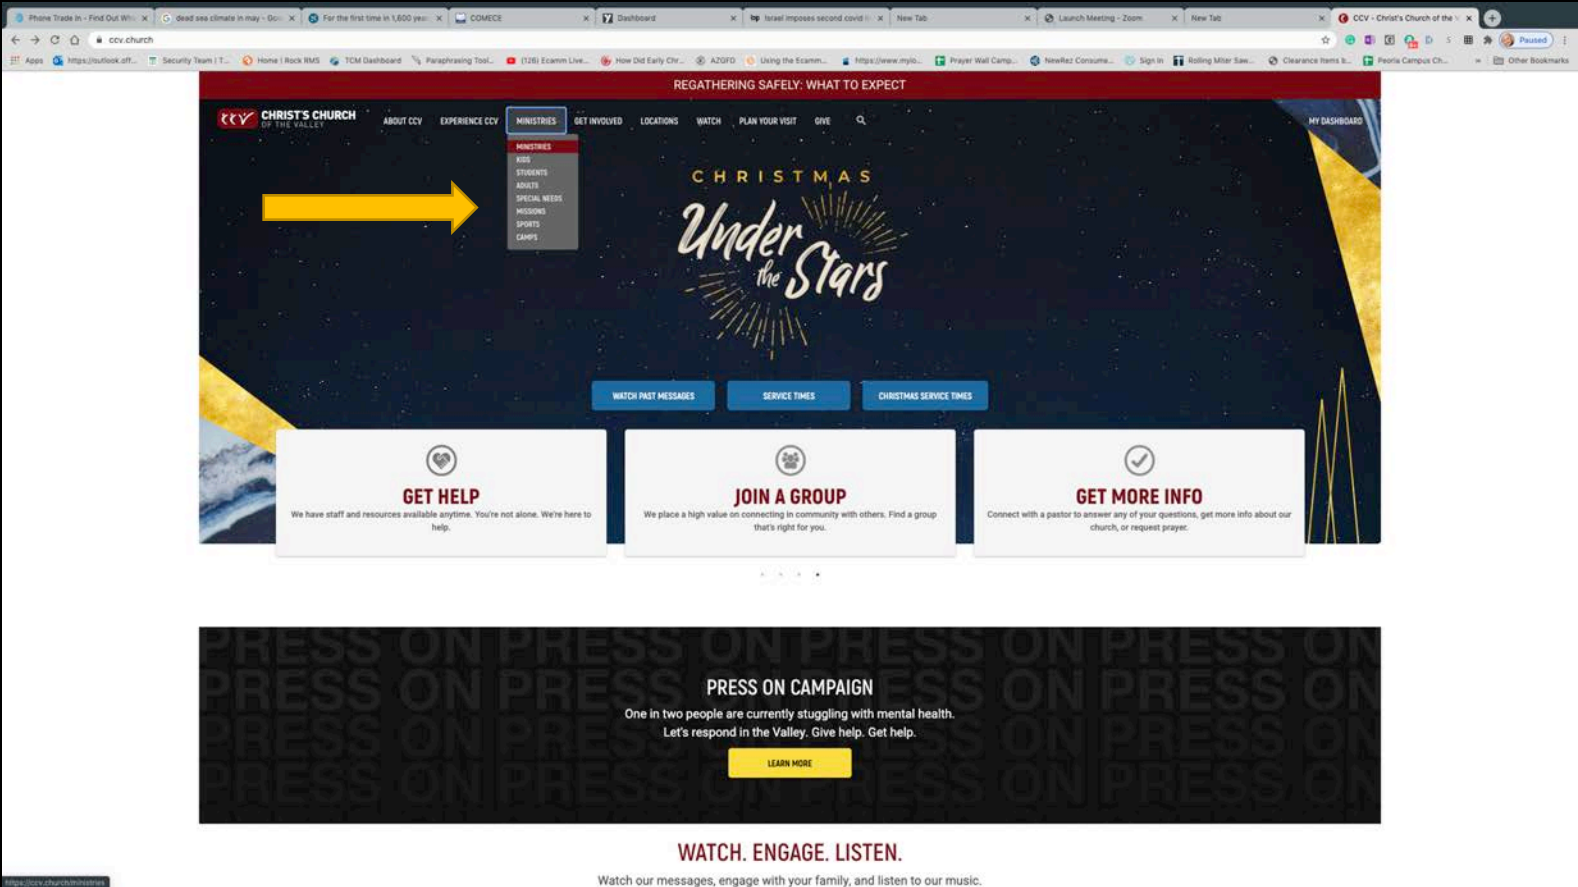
Phone Trade In - Find Out Wh | dead sea climate in may - Go | For the first time in 1,600 yea | COMECE | Dashboard | Israel imposes second covid | New Tab | Launch Meeting - Zoom | New Tab | CCV - Christ's Church of the V

ccv.church

Apps | https://outlook.off... | Security Team | T... | Home | Rock RMS | TCM Dashboard | Paraphrasing Tool... | (126) Ecamm Live... | How Did Early Chr... | AZGFD | Using the Ecamm... | https://www.mylo... | Prayer Wall Camp... | NewRez Consume... | Sign In | Rolling Miter Saw... | Clearance Items b... | Peoria Campus Ch... | Other Bookmarks

Paused

REGATHERING SAFELY: WHAT TO EXPECT

CCV CHRIST'S CHURCH OF THE VALLEY

ABOUT CCV | EXPERIENCE CCV | MINISTRIES | GET INVOLVED | LOCATIONS | WATCH | PLAN YOUR VISIT | GIVE

MY DASHBOARD

MINISTRIES
KIDS
STUDENTS
ADULTS
SPECIAL NEEDS
MISSIONS
SPORTS
CAMPS

CHRISTMAS
Under the Stars

WATCH PAST MESSAGES | SERVICE TIMES | CHRISTMAS SERVICE TIMES

GET HELP
We have staff and resources available anytime. You're not alone. We're here to help.

JOIN A GROUP
We place a high value on connecting in community with others. Find a group that's right for you.

GET MORE INFO
Connect with a pastor to answer any of your questions, get more info about our church, or request prayer.

PRESS ON PRESS ON PRESS ON PRESS ON

PRESS ON CAMPAIGN
One in two people are currently stuggling with mental health.
Let's respond in the Valley. Give help. Get help.

LEARN MORE

WATCH. ENGAGE. LISTEN.
Watch our messages, engage with your family, and listen to our music.

https://ccv.church/ministries